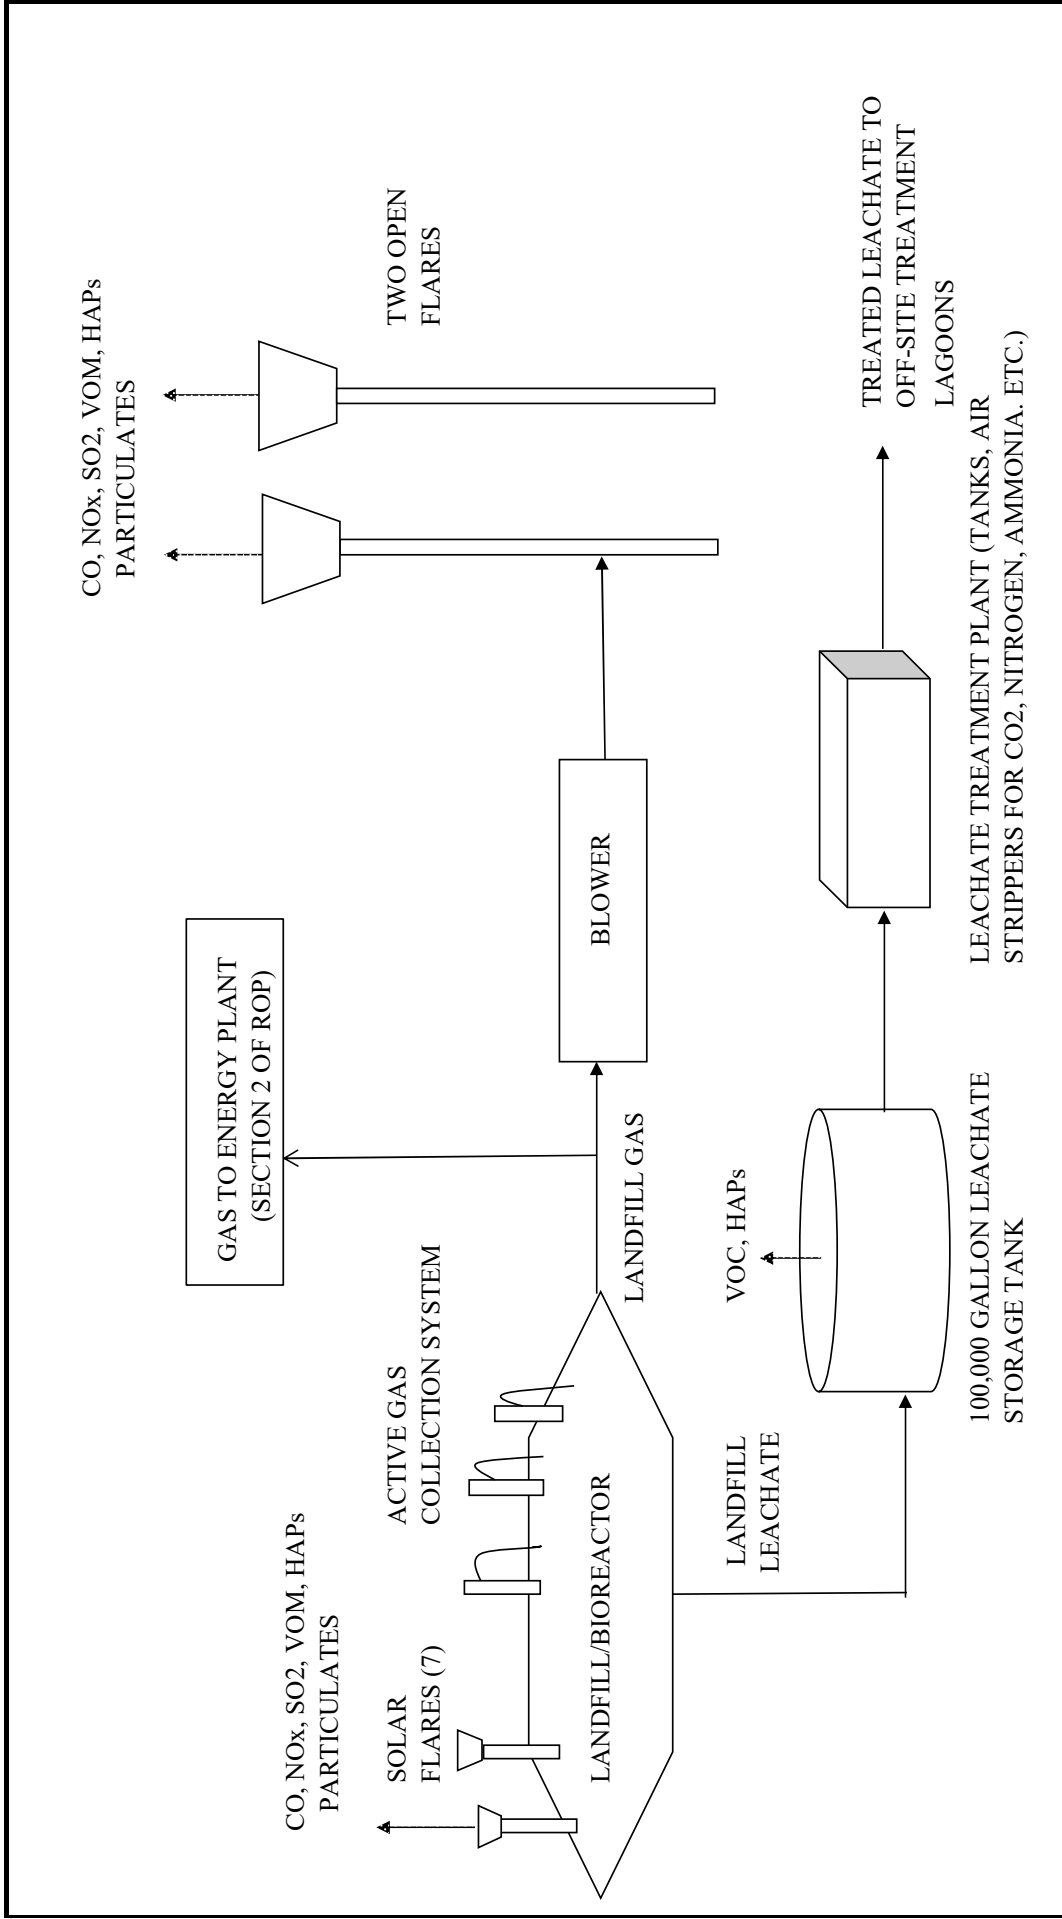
CO, NOx, SO2, VOM, HAPs PARTICULATES

SOLAR FLARES (7)

ACTIVE GAS COLLECTION SYSTEM

LANDFILL/BIOREACTOR

LANDFILL LEACHATE

GAS TO ENERGY PLANT (SECTION 2 OF ROP)

LANDFILL GAS

VOC, HAPs

100,000 GALLON LEACHATE STORAGE TANK

BLOWER

LEACHATE TREATMENT PLANT (TANKS, AIR STRIPPERS FOR CO2, NITROGEN, AMMONIA. ETC.)

CO, NOx, SO2, VOM, HAPs PARTICULATES

TWO OPEN FLARES

TREATED LEACHATE TO OFF-SITE TREATMENT LAGOONS